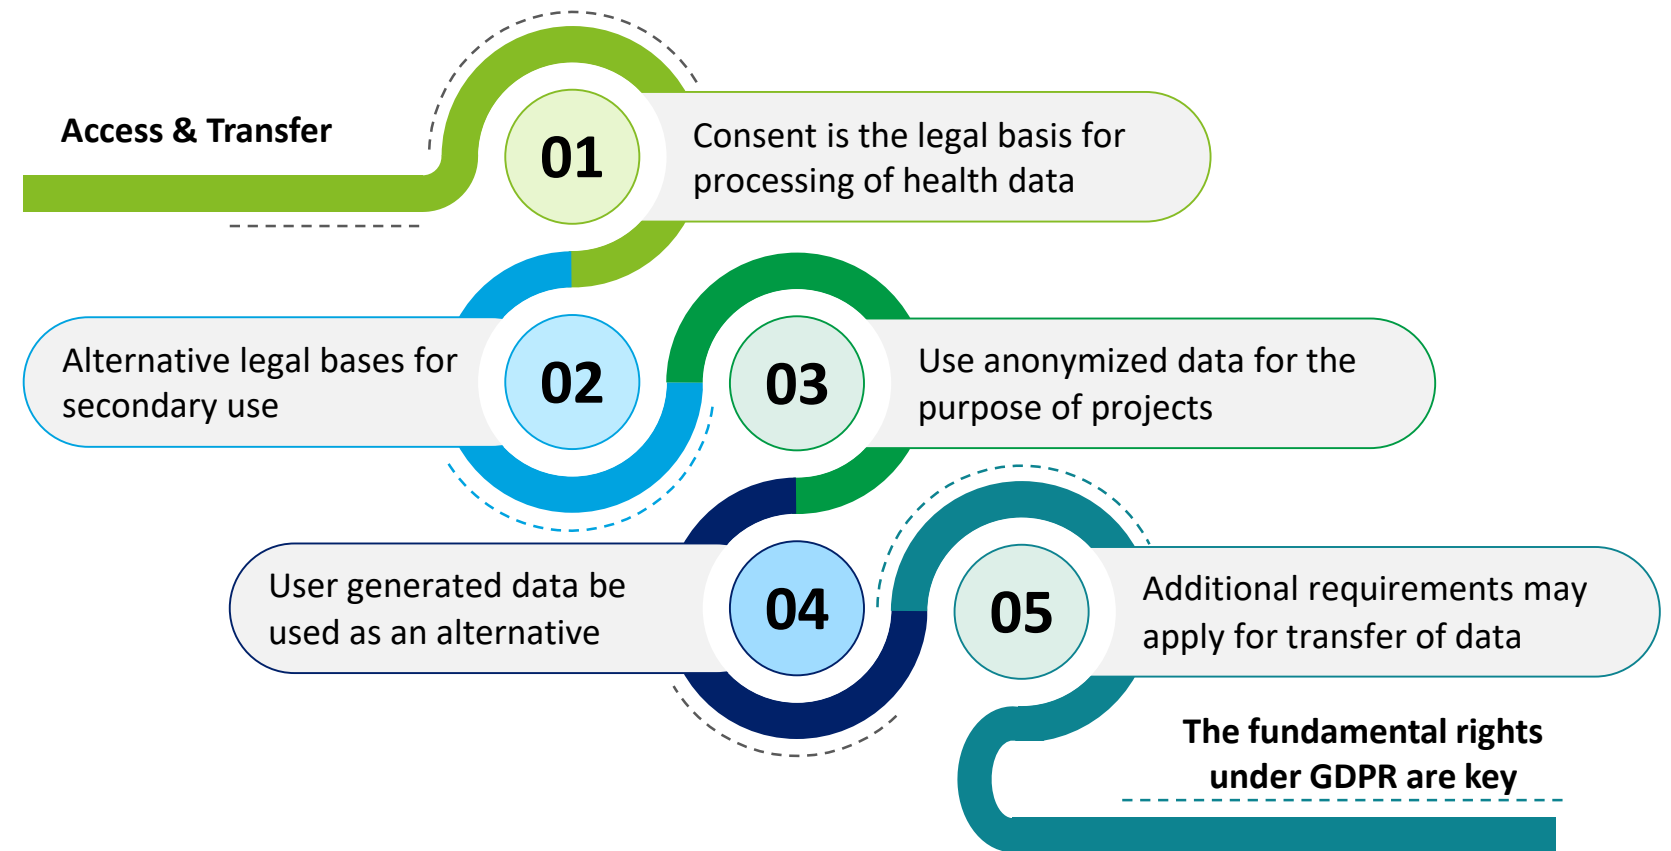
Access & Transfer

01

Consent is the legal basis for processing of health data

Alternative legal bases for secondary use

02

03

Use anonymized data for the purpose of projects

User generated data be used as an alternative

04

05

Additional requirements may apply for transfer of data

The fundamental rights under GDPR are key